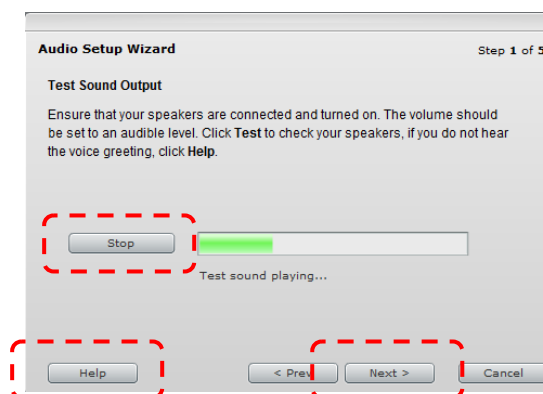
Audio Setup Wizard

Step 1 of 5

Test Sound Output

Ensure that your speakers are connected and turned on. The volume should be set to an audible level. Click Test to check your speakers, if you do not hear the voice greeting, click Help.

Stop

Test sound playing...

Help

< Prev

Next >

Cancel